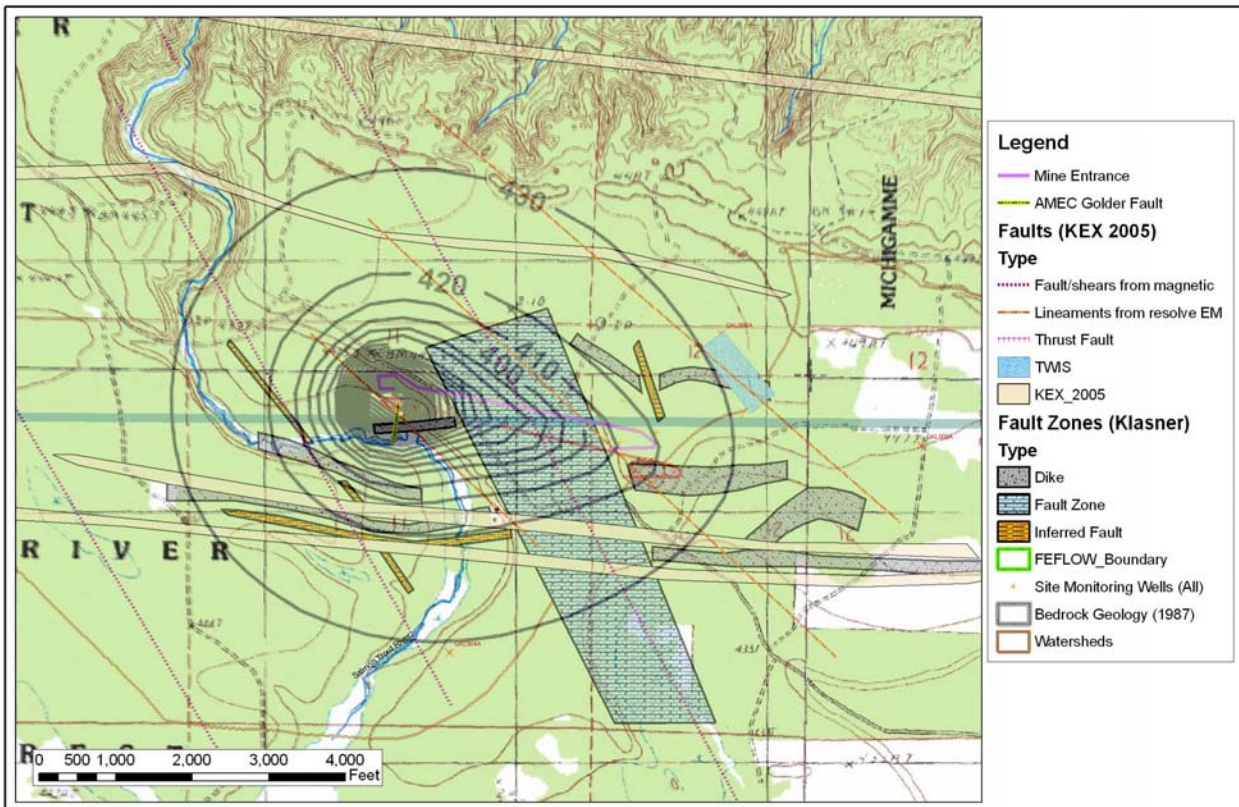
R

T

R I V E R

R

MICHIGAMME

430

420

410

400

11

12

12

11

16

0 500 1,000 2,000 3,000 4,000
Feet

Legend

Mine Entrance

AMEC Golder Fault

Faults (KEX 2005)

Type

Fault/shears from magnetic

Lineaments from resolve EM

Thrust Fault

TWIS

KEX_2005

Fault Zones (Klasner)

Type

Dike

Fault Zone

Inferred Fault

FEFLOW_Boundary

Site Monitoring Wells (All)

Bedrock Geology (1987)

Watersheds